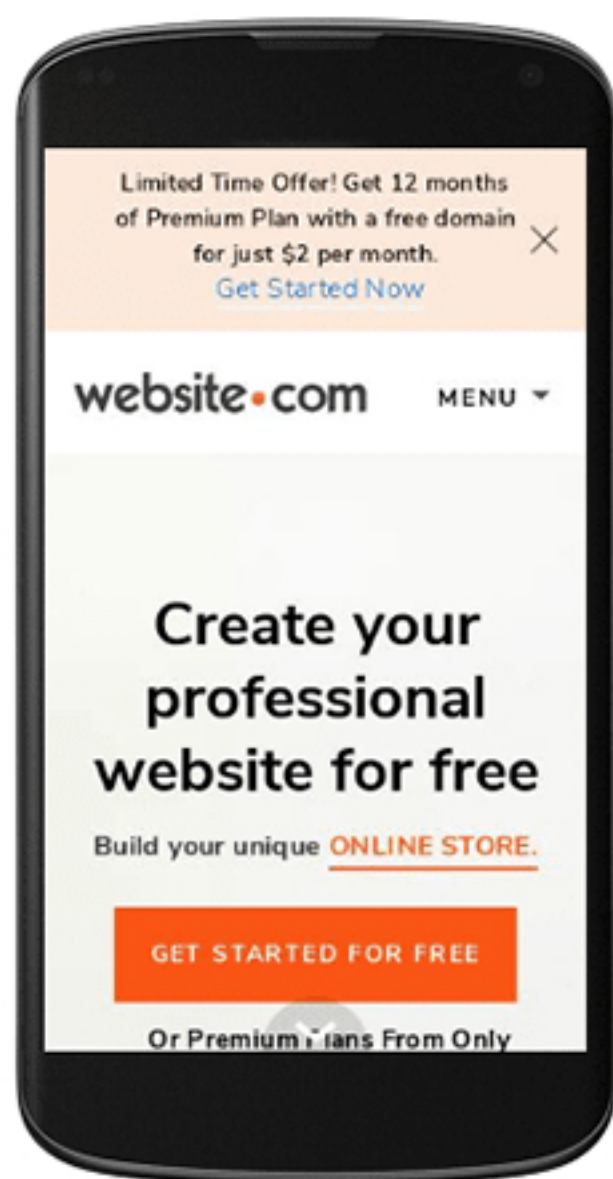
Limited Time Offer! Get 12 months of Premium Plan with a free domain for just $2 per month.
Get Started Now

website•com

MENU

Create your professional website for free

Build your unique ONLINE STORE.

GET STARTED FOR FREE

Or Premium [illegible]ans From Only